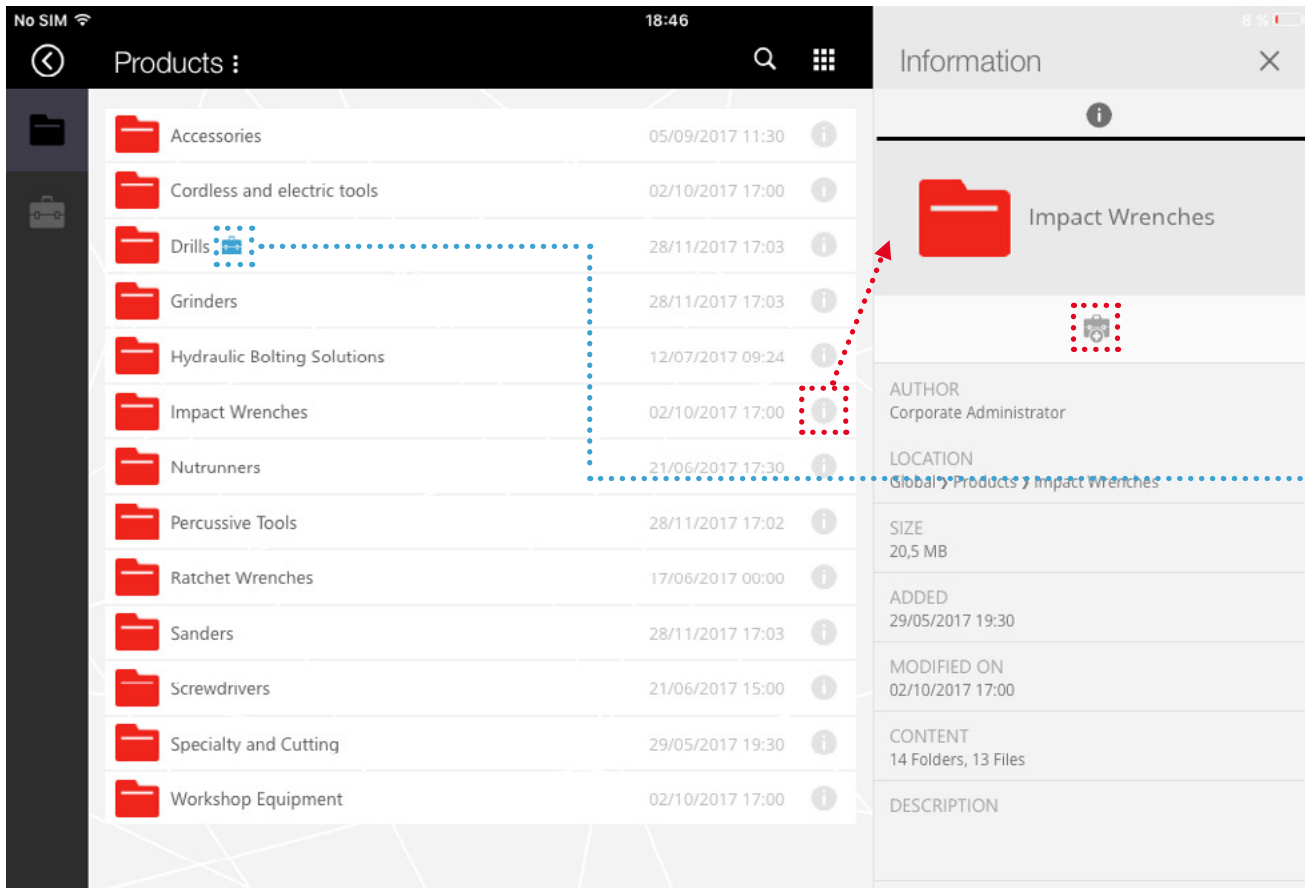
No SIM
18:46
8 %

Products
Information

Accessories 05/09/2017 11:30
Cordless and electric tools 02/10/2017 17:00
Drills 28/11/2017 17:03
Grinders 28/11/2017 17:03
Hydraulic Bolting Solutions 12/07/2017 09:24
Impact Wrenches 02/10/2017 17:00
Nutrunners 21/06/2017 17:30
Percussive Tools 28/11/2017 17:02
Ratchet Wrenches 17/06/2017 00:00
Sanders 28/11/2017 17:03
Screwdrivers 21/06/2017 15:00
Specialty and Cutting 29/05/2017 19:30
Workshop Equipment 02/10/2017 17:00

Impact Wrenches

AUTHOR
Corporate Administrator

LOCATION
Global > Products > Impact Wrenches

SIZE
20,5 MB

ADDED
29/05/2017 19:30

MODIFIED ON
02/10/2017 17:00

CONTENT
14 Folders, 13 Files

DESCRIPTION